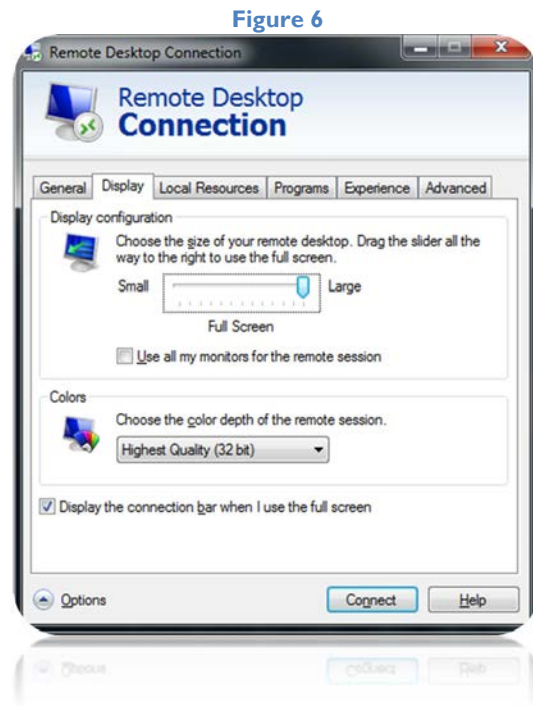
Figure 6

Remote Desktop Connection

Remote Desktop
Connection

General | Display | Local Resources | Programs | Experience | Advanced

Display configuration

Choose the size of your remote desktop. Drag the slider all the way to the right to use the full screen.

Small Large

Full Screen

Use all my monitors for the remote session

Colors

Choose the color depth of the remote session.

Highest Quality (32 bit)

Display the connection bar when I use the full screen

Options

Connect

Help